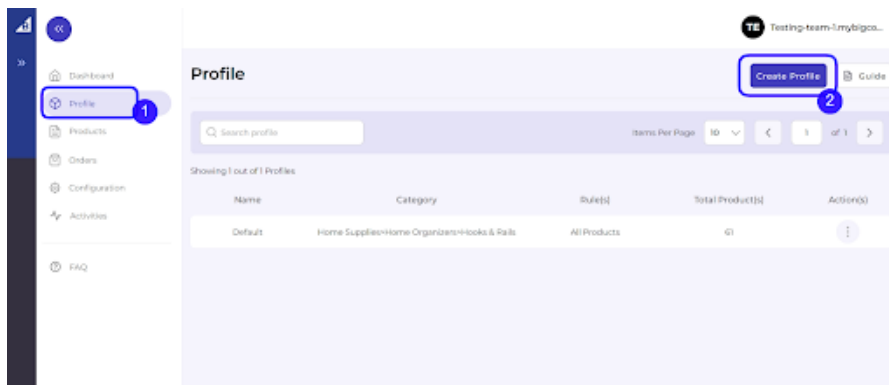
«

»

TE Testing-team-1.mybigco...

Dashboard

Profile

1

Products

Orders

Configuration

Activities

FAQ

Profile

Create Profile

Guide

2

Search profile

Items Per Page 10

1 of 1

Showing 1 out of 1 Profiles

| Name | Category | Rule(s) | Total Product(s) | Action(s) |
|---|---|---|---|---|
| Default | Home Supplies>Home Organizers>Hooks & Rails | All Products | 61 | ⋮ |